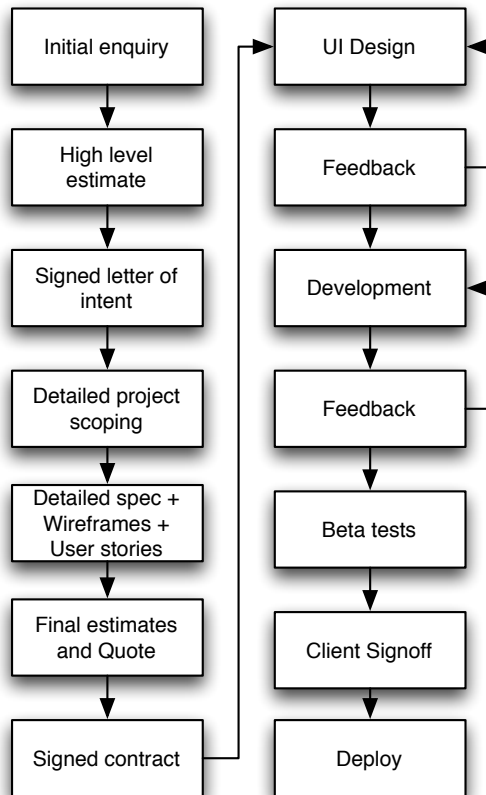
Initial enquiry

High level estimate

Signed letter of intent

Detailed project scoping

Detailed spec + Wireframes + User stories

Final estimates and Quote

Signed contract

UI Design

Feedback

Development

Feedback

Beta tests

Client Signoff

Deploy